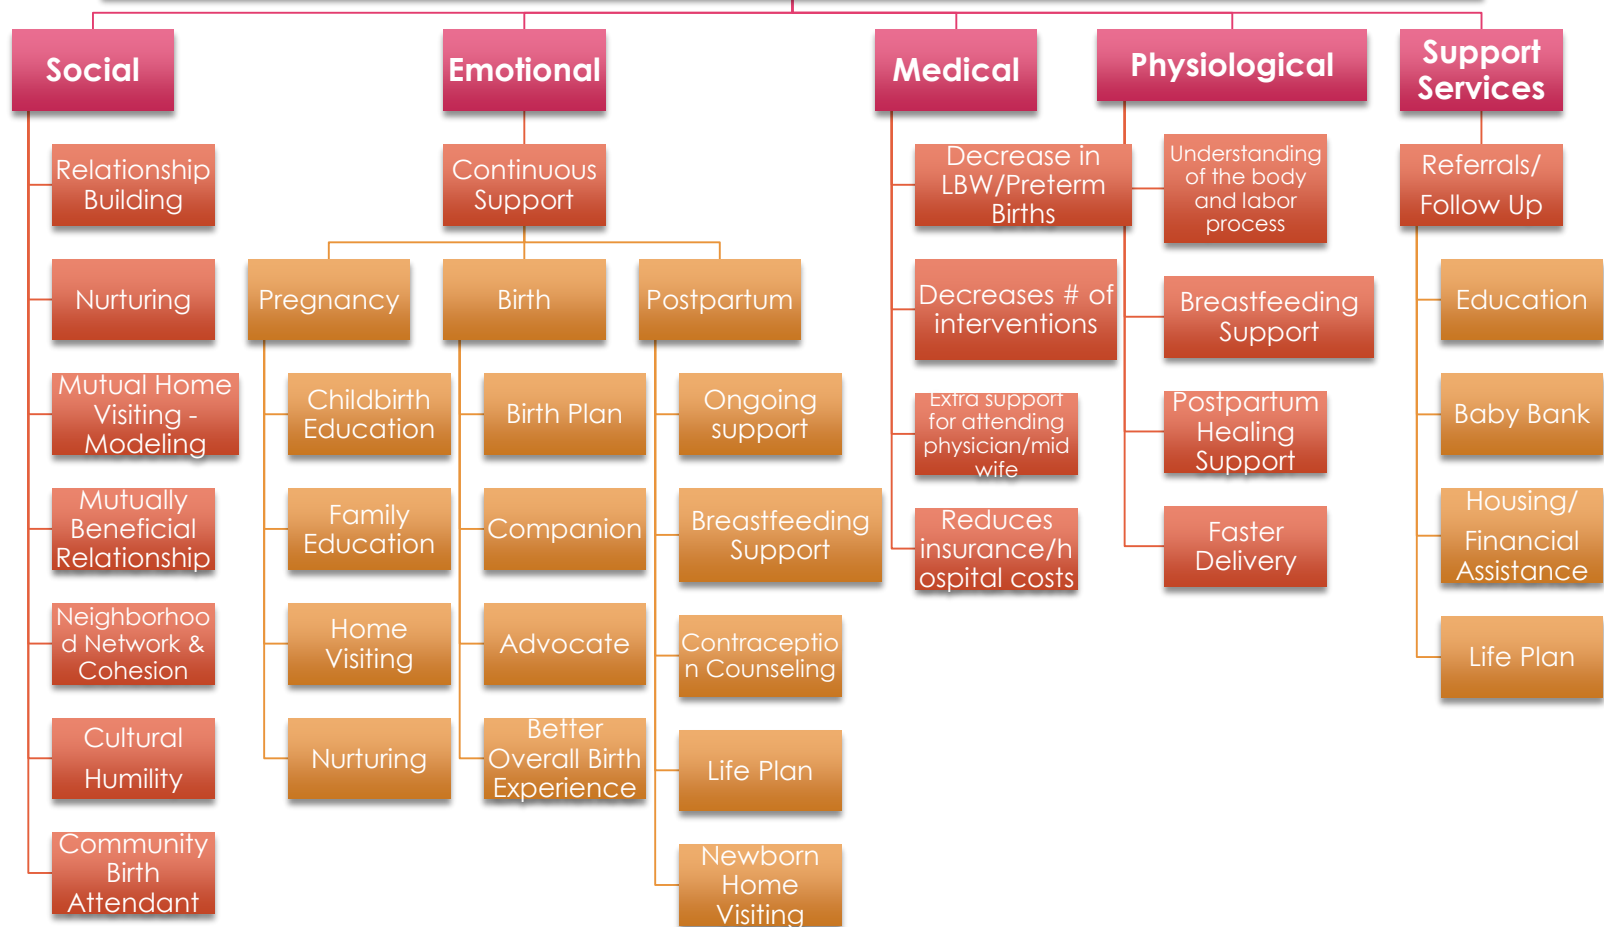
Social

Relationship Building

Nurturing

Mutual Home Visiting - Modeling

Mutually Beneficial Relationship

Neighborhood Network & Cohesion

Cultural Humility

Community Birth Attendant

Emotional

Continuous Support

Pregnancy

Childbirth Education

Family Education

Home Visiting

Nurturing

Birth

Birth Plan

Companion

Advocate

Better Overall Birth Experience

Postpartum

Ongoing support

Breastfeeding Support

Contraception Counseling

Life Plan

Newborn Home Visiting

Medical

Decrease in LBW/Preterm Births

Decreases # of interventions

Extra support for attending physician/mid wife

Reduces insurance/hospital costs

Physiological

Understanding of the body and labor process

Breastfeeding Support

Postpartum Healing Support

Faster Delivery

Support Services

Referrals/ Follow Up

Education

Baby Bank

Housing/ Financial Assistance

Life Plan